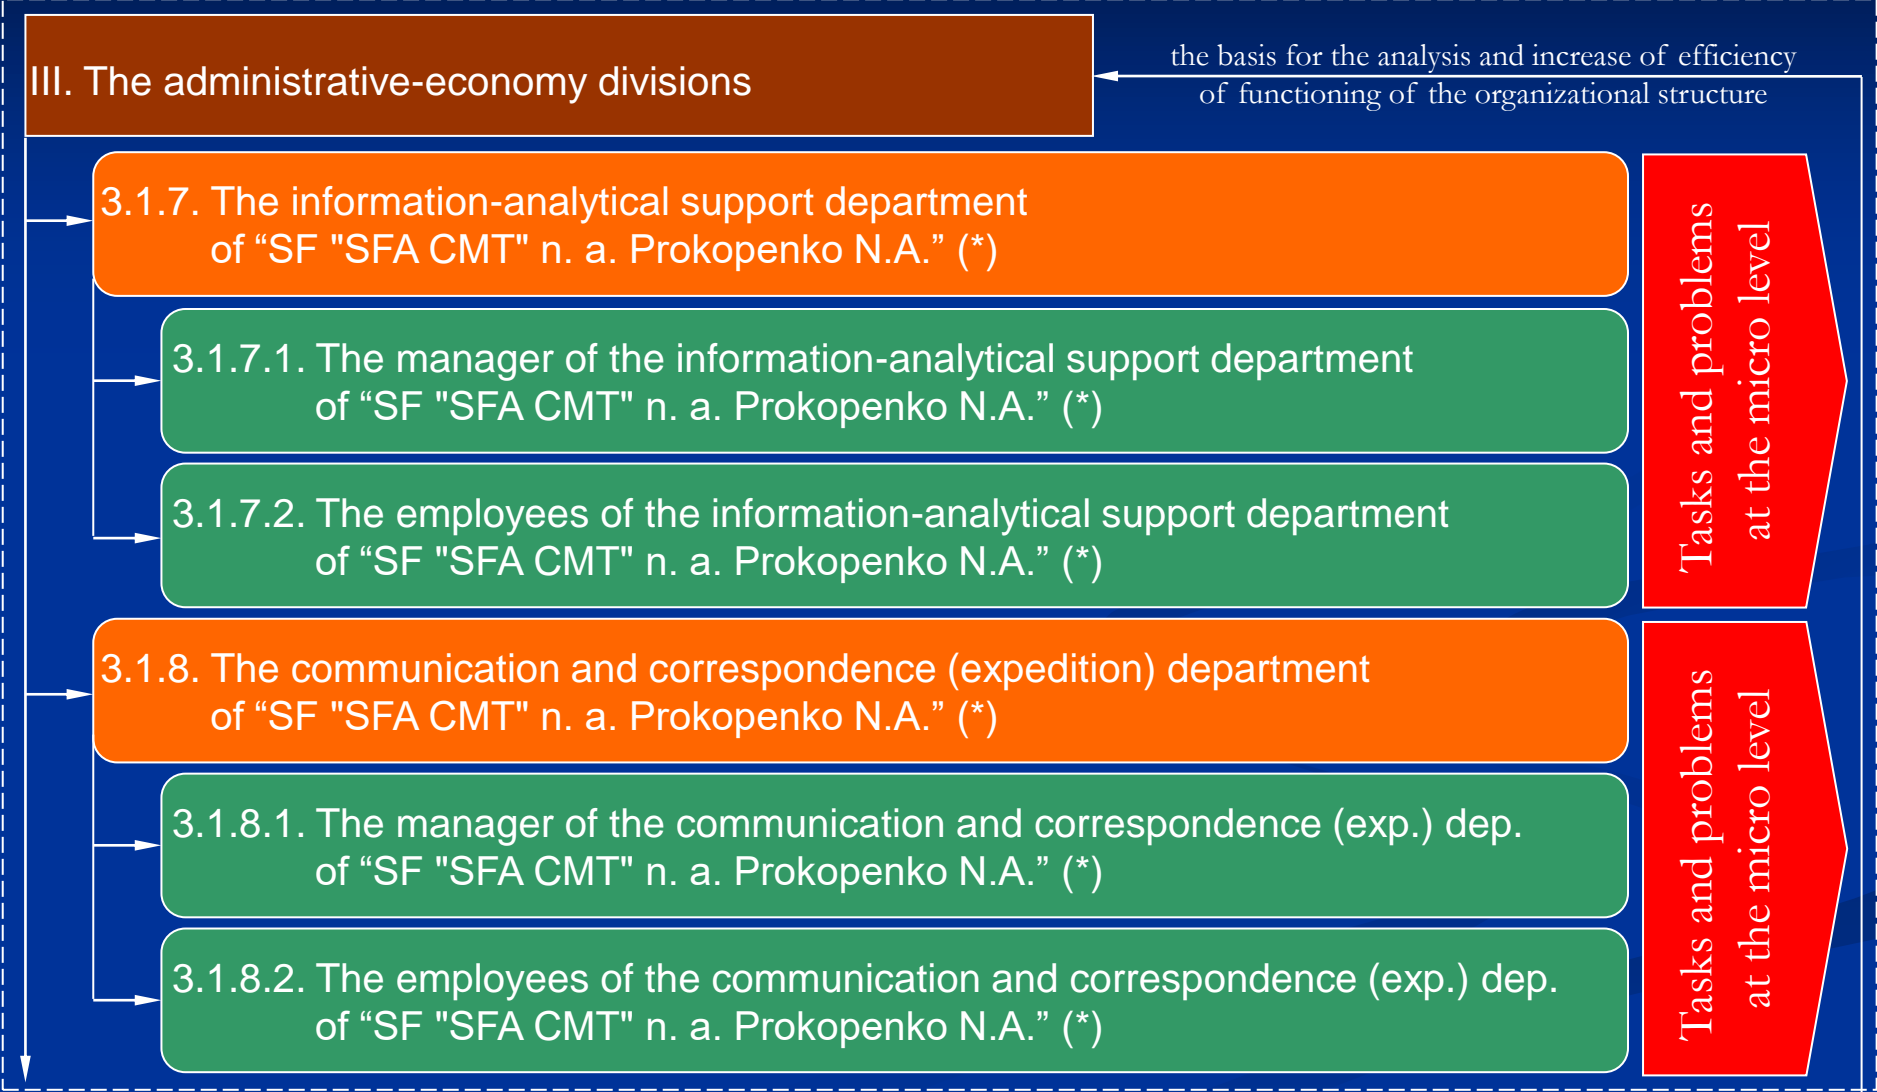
III. The administrative-economy divisions

the basis for the analysis and increase of efficiency of functioning of the organizational structure

3.1.7. The information-analytical support department of “SF "SFA CMT" n. a. Prokopenko N.A.” (*)

3.1.7.1. The manager of the information-analytical support department of “SF "SFA CMT" n. a. Prokopenko N.A.” (*)

3.1.7.2. The employees of the information-analytical support department of “SF "SFA CMT" n. a. Prokopenko N.A.” (*)

Tasks and problems at the micro level

3.1.8. The communication and correspondence (expedition) department of “SF "SFA CMT" n. a. Prokopenko N.A.” (*)

3.1.8.1. The manager of the communication and correspondence (exp.) dep. of “SF "SFA CMT" n. a. Prokopenko N.A.” (*)

3.1.8.2. The employees of the communication and correspondence (exp.) dep. of “SF "SFA CMT" n. a. Prokopenko N.A.” (*)

Tasks and problems at the micro level